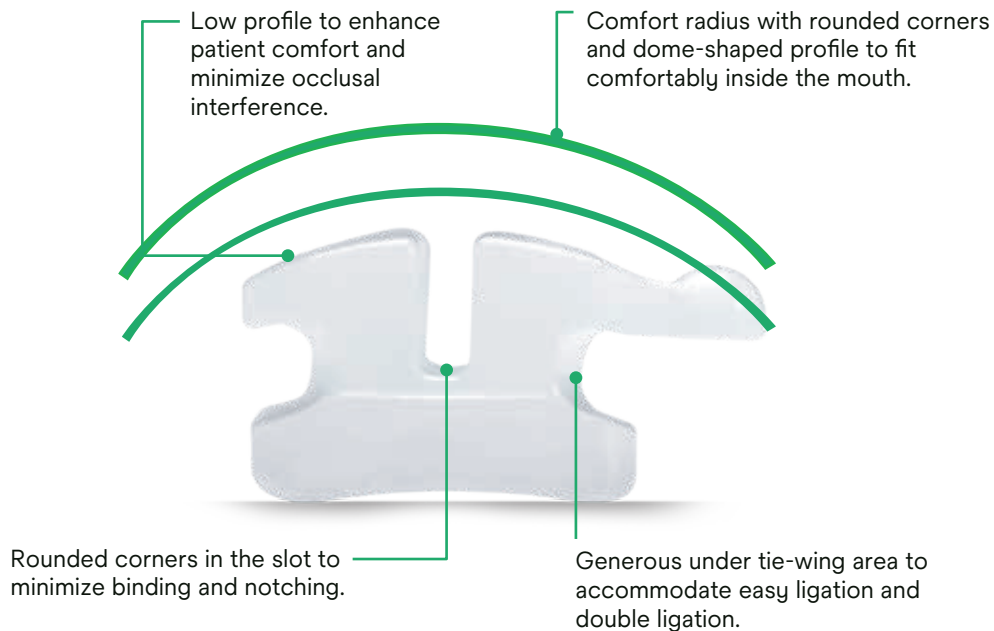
Low profile to enhance patient comfort and minimize occlusal interference.

Comfort radius with rounded corners and dome-shaped profile to fit comfortably inside the mouth.

Rounded corners in the slot to minimize binding and notching.

Generous under tie-wing area to accommodate easy ligation and double ligation.